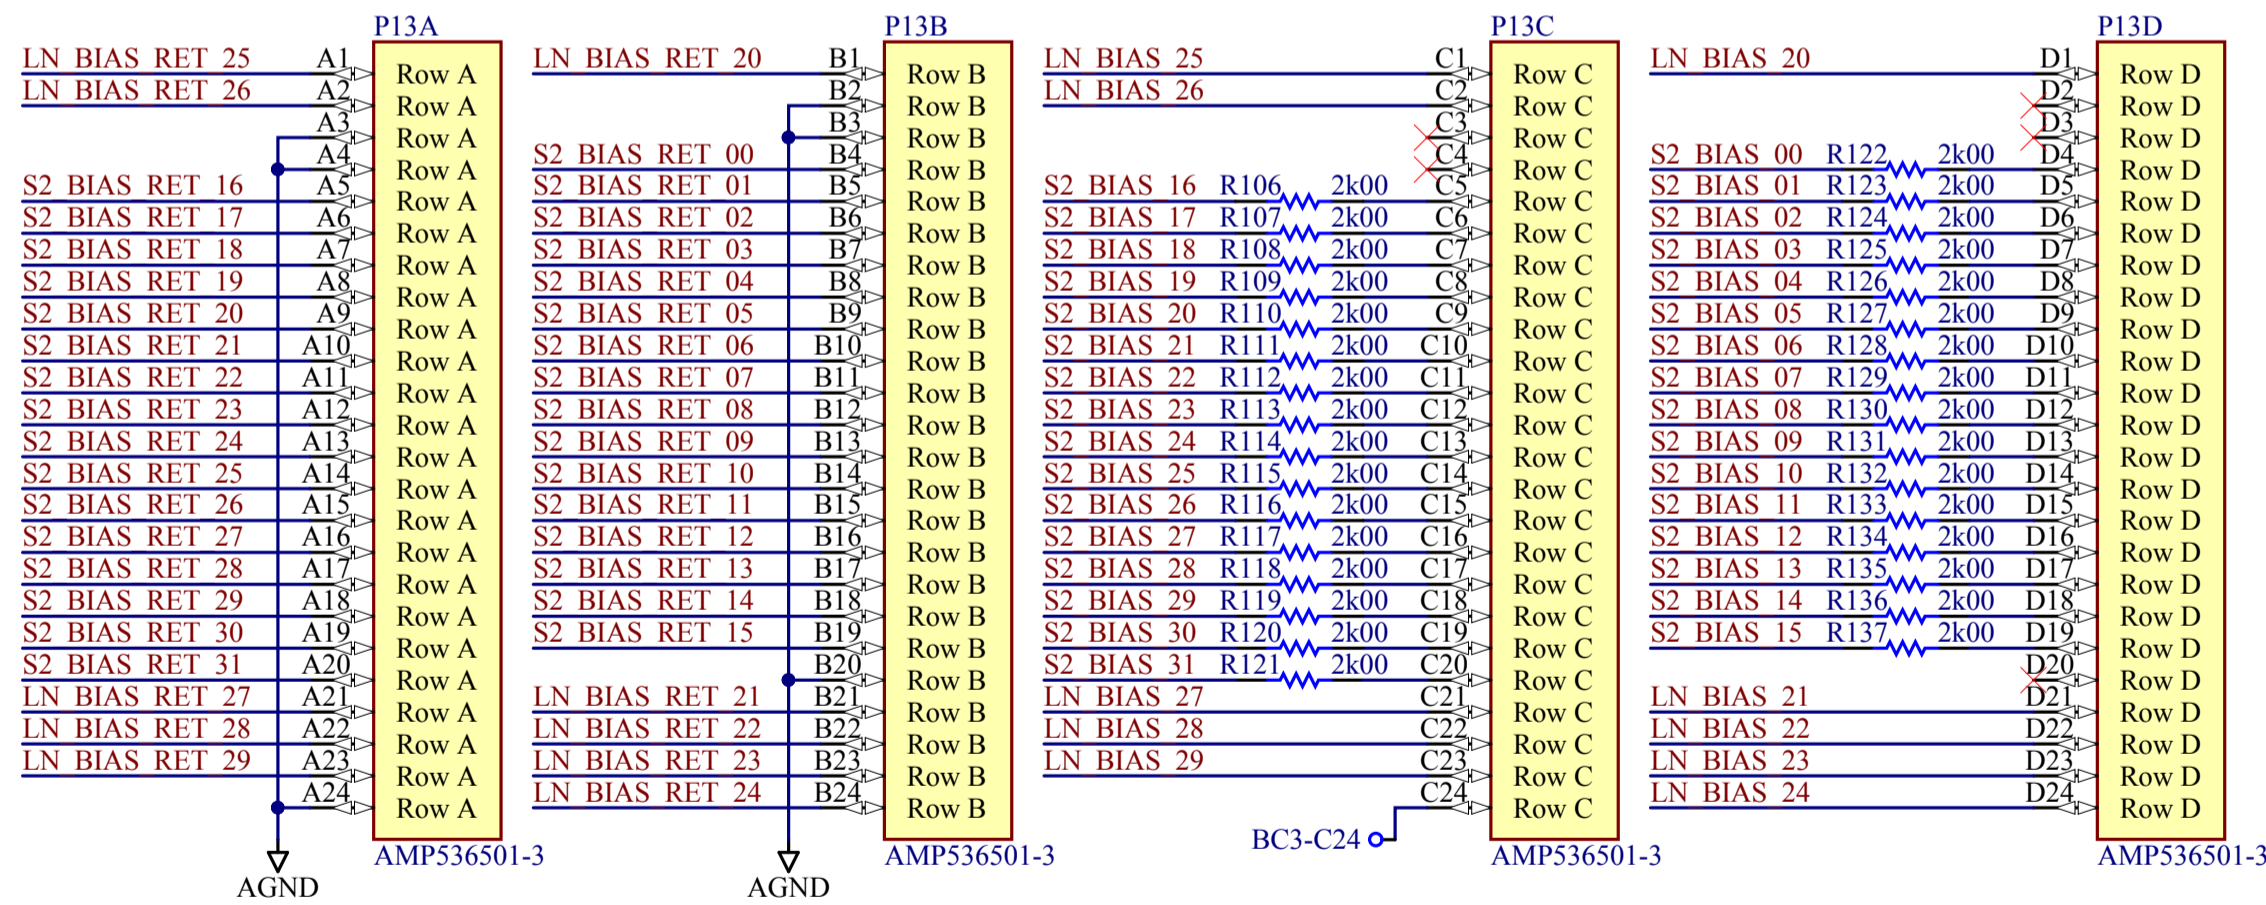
P13A

LN_BIAS_RET_25 A1 Row A
LN_BIAS_RET_26 A2 Row A
A3 Row A
A4 Row A
S2_BIAS_RET_16 A5 Row A
S2_BIAS_RET_17 A6 Row A
S2_BIAS_RET_18 A7 Row A
S2_BIAS_RET_19 A8 Row A
S2_BIAS_RET_20 A9 Row A
S2_BIAS_RET_21 A10 Row A
S2_BIAS_RET_22 A11 Row A
S2_BIAS_RET_23 A12 Row A
S2_BIAS_RET_24 A13 Row A
S2_BIAS_RET_25 A14 Row A
S2_BIAS_RET_26 A15 Row A
S2_BIAS_RET_27 A16 Row A
S2_BIAS_RET_28 A17 Row A
S2_BIAS_RET_29 A18 Row A
S2_BIAS_RET_30 A19 Row A
S2_BIAS_RET_31 A20 Row A
LN_BIAS_RET_27 A21 Row A
LN_BIAS_RET_28 A22 Row A
LN_BIAS_RET_29 A23 Row A
A24 Row A

AGND

AMP536501-3

P13B

LN_BIAS_RET_20 B1 Row B
B2 Row B
B3 Row B
S2_BIAS_RET_00 B4 Row B
S2_BIAS_RET_01 B5 Row B
S2_BIAS_RET_02 B6 Row B
S2_BIAS_RET_03 B7 Row B
S2_BIAS_RET_04 B8 Row B
S2_BIAS_RET_05 B9 Row B
S2_BIAS_RET_06 B10 Row B
S2_BIAS_RET_07 B11 Row B
S2_BIAS_RET_08 B12 Row B
S2_BIAS_RET_09 B13 Row B
S2_BIAS_RET_10 B14 Row B
S2_BIAS_RET_11 B15 Row B
S2_BIAS_RET_12 B16 Row B
S2_BIAS_RET_13 B17 Row B
S2_BIAS_RET_14 B18 Row B
S2_BIAS_RET_15 B19 Row B
B20 Row B
LN_BIAS_RET_21 B21 Row B
LN_BIAS_RET_22 B22 Row B
LN_BIAS_RET_23 B23 Row B
LN_BIAS_RET_24 B24 Row B

AGND

AMP536501-3

P13C

LN_BIAS_25 C1 Row C
LN_BIAS_26 C2 Row C
C3 Row C
C4 Row C
S2_BIAS_16 R106 2k00 C5 Row C
S2_BIAS_17 R107 2k00 C6 Row C
S2_BIAS_18 R108 2k00 C7 Row C
S2_BIAS_19 R109 2k00 C8 Row C
S2_BIAS_20 R110 2k00 C9 Row C
S2_BIAS_21 R111 2k00 C10 Row C
S2_BIAS_22 R112 2k00 C11 Row C
S2_BIAS_23 R113 2k00 C12 Row C
S2_BIAS_24 R114 2k00 C13 Row C
S2_BIAS_25 R115 2k00 C14 Row C
S2_BIAS_26 R116 2k00 C15 Row C
S2_BIAS_27 R117 2k00 C16 Row C
S2_BIAS_28 R118 2k00 C17 Row C
S2_BIAS_29 R119 2k00 C18 Row C
S2_BIAS_30 R120 2k00 C19 Row C
S2_BIAS_31 R121 2k00 C20 Row C
LN_BIAS_27 C21 Row C
LN_BIAS_28 C22 Row C
LN_BIAS_29 C23 Row C
C24 Row C

BC3-C24

AMP536501-3

P13D

LN_BIAS_20 D1 Row D
D2 Row D
D3 Row D
S2_BIAS_00 R122 2k00 D4 Row D
S2_BIAS_01 R123 2k00 D5 Row D
S2_BIAS_02 R124 2k00 D6 Row D
S2_BIAS_03 R125 2k00 D7 Row D
S2_BIAS_04 R126 2k00 D8 Row D
S2_BIAS_05 R127 2k00 D9 Row D
S2_BIAS_06 R128 2k00 D10 Row D
S2_BIAS_07 R129 2k00 D11 Row D
S2_BIAS_08 R130 2k00 D12 Row D
S2_BIAS_09 R131 2k00 D13 Row D
S2_BIAS_10 R132 2k00 D14 Row D
S2_BIAS_11 R133 2k00 D15 Row D
S2_BIAS_12 R134 2k00 D16 Row D
S2_BIAS_13 R135 2k00 D17 Row D
S2_BIAS_14 R136 2k00 D18 Row D
S2_BIAS_15 R137 2k00 D19 Row D
D20 Row D
LN_BIAS_21 D21 Row D
LN_BIAS_22 D22 Row D
LN_BIAS_23 D23 Row D
LN_BIAS_24 D24 Row D

AMP536501-3